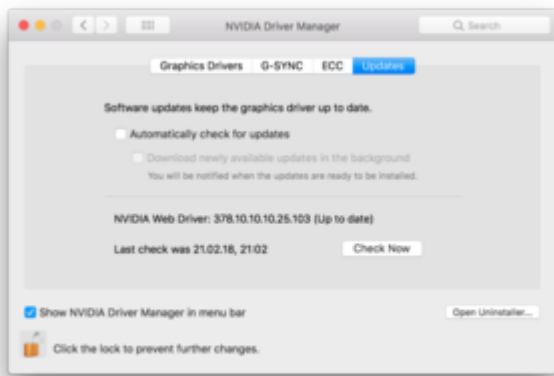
NVIDIA Driver Manager

Search

Graphics Drivers | G-SYNC | ECC | Updates

Software updates keep the graphics driver up to date.

Automatically check for updates

Download newly available updates in the background

You will be notified when the updates are ready to be installed.

NVIDIA Web Driver: 378.10.10.10.25.103 (Up to date)

Last check was 21.02.18, 21:02

Check Now

Show NVIDIA Driver Manager in menu bar

Open Uninstaller...

Click the lock to prevent further changes.